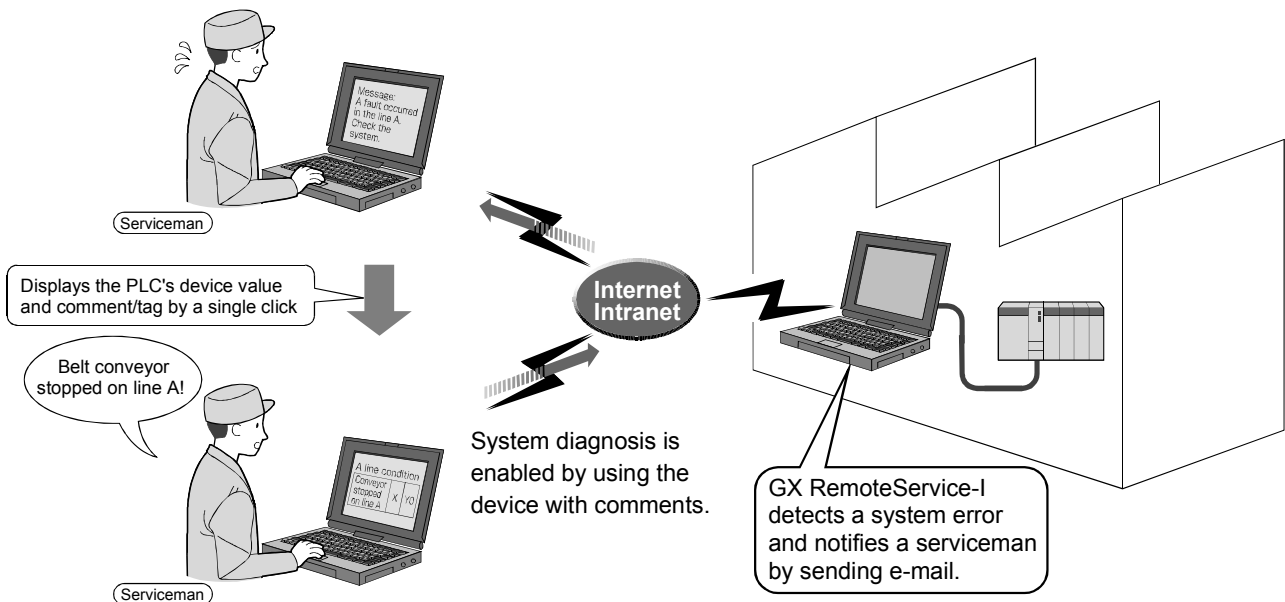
Message:
A fault occurred in the line A.
Check the system.

Serviceman

Displays the PLC's device value and comment/tag by a single click

Belt conveyor stopped on line A!

A line condition
| Conveyor stopped on line A. | X | Y0 |
|---|---|---|

Serviceman

Internet
Intranet

System diagnosis is enabled by using the device with comments.

GX RemoteService-I detects a system error and notifies a serviceman by sending e-mail.